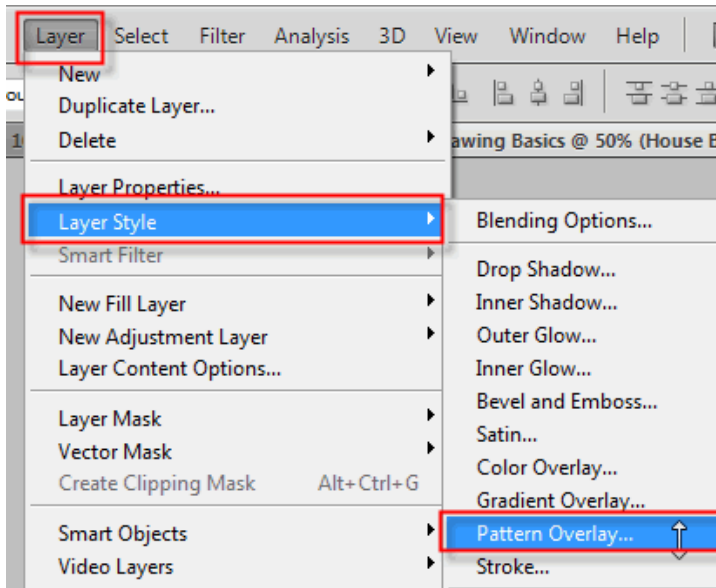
Layer Select Filter Analysis 3D View Window Help

New
Duplicate Layer...
Delete

Layer Properties...
Layer Style
Smart Filter

New Fill Layer
New Adjustment Layer
Layer Content Options...

Layer Mask
Vector Mask
Create Clipping Mask Alt+Ctrl+G

Smart Objects
Video Layers

awing Basics @ 50% (House B

Blending Options...

Drop Shadow...
Inner Shadow...
Outer Glow...
Inner Glow...
Bevel and Emboss...
Satin...
Color Overlay...
Gradient Overlay...
Pattern Overlay...
Stroke...